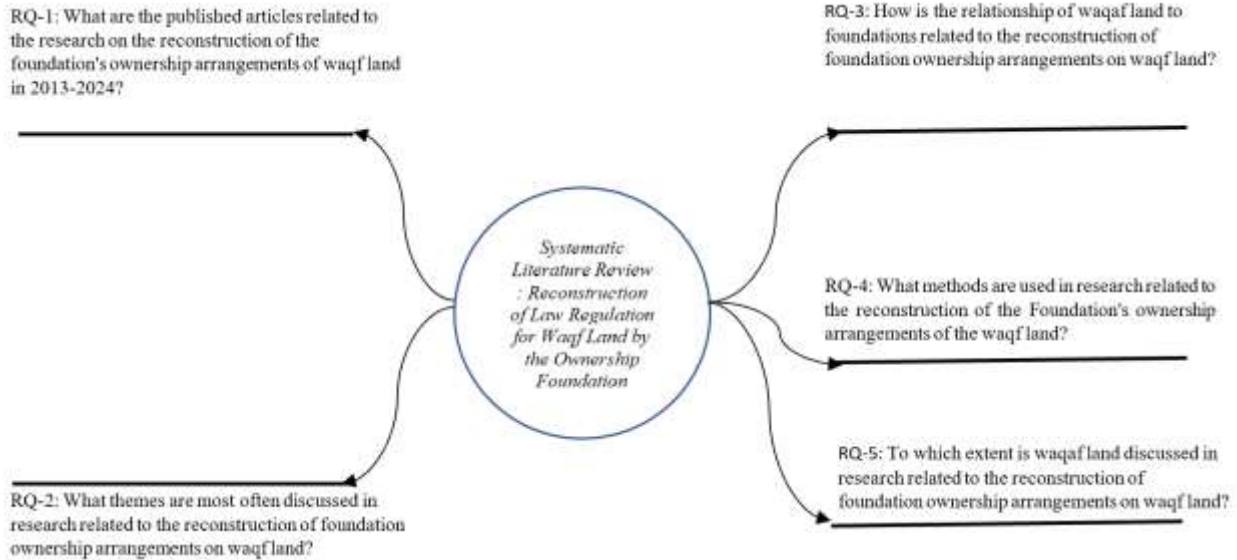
RQ-1: What are the published articles related to the research on the reconstruction of the foundation's ownership arrangements of waqf land in 2013-2024?

RQ-3: How is the relationship of waqaf land to foundations related to the reconstruction of foundation ownership arrangements on waqf land?

Systematic Literature Review : Reconstruction of Law Regulation for Waqf Land by the Ownership Foundation

RQ-4: What methods are used in research related to the reconstruction of the Foundation's ownership arrangements of the waqf land?

RQ-5: To which extent is waqaf land discussed in research related to the reconstruction of foundation ownership arrangements on waqf land?

RQ-2: What themes are most often discussed in research related to the reconstruction of foundation ownership arrangements on waqf land?